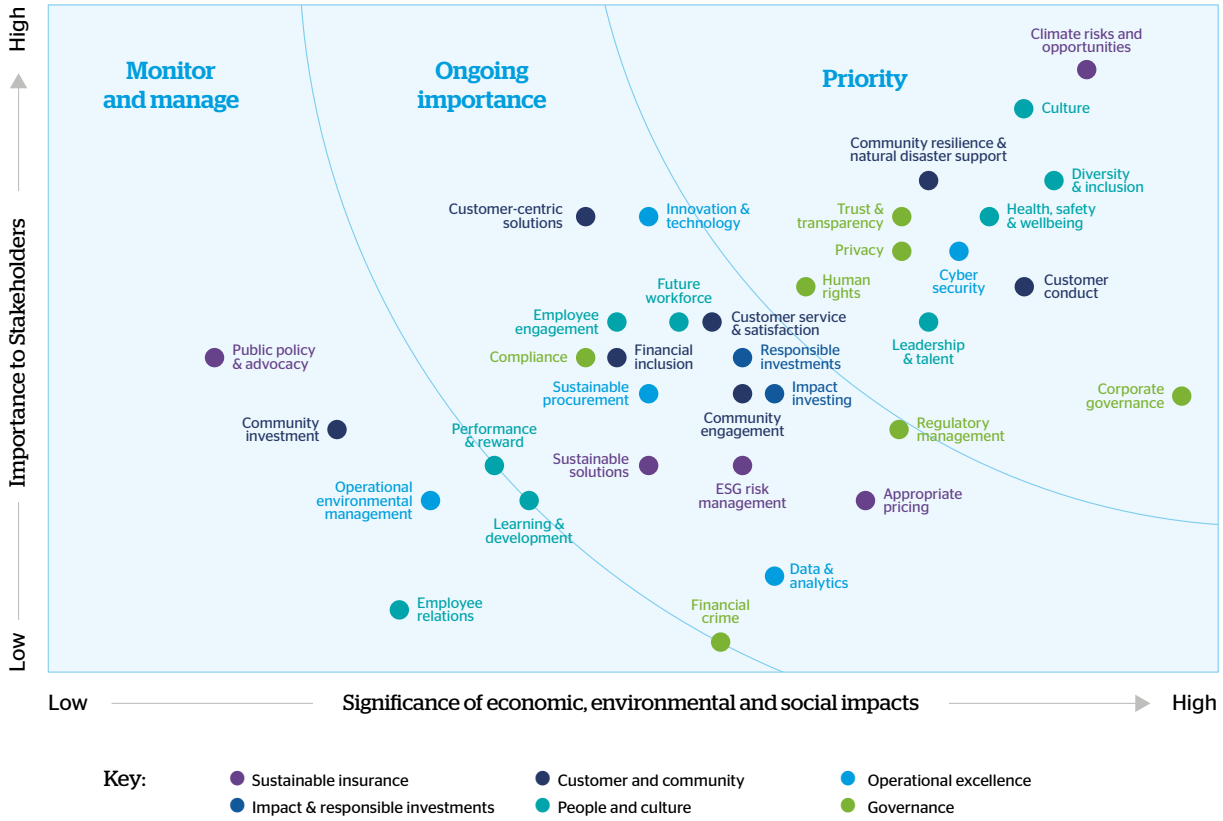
High

Importance to Stakeholders

Low

Monitor and manage

Ongoing importance

Priority

Climate risks and opportunities

Culture

Community resilience & natural disaster support

Diversity & inclusion

Customer-centric solutions

Innovation & technology

Trust & transparency

Health, safety & wellbeing

Privacy

Cyber security

Human rights

Customer conduct

Future workforce

Employee engagement

Customer service & satisfaction

Leadership & talent

Public policy & advocacy

Compliance

Financial inclusion

Responsible investments

Sustainable procurement

Impact investing

Corporate governance

Community investment

Community engagement

Regulatory management

Performance & reward

Sustainable solutions

ESG risk management

Appropriate pricing

Operational environmental management

Learning & development

Data & analytics

Employee relations

Financial crime

Low

Significance of economic, environmental and social impacts

High

Key:

Sustainable insurance

Customer and community

Operational excellence

Impact & responsible investments

People and culture

Governance